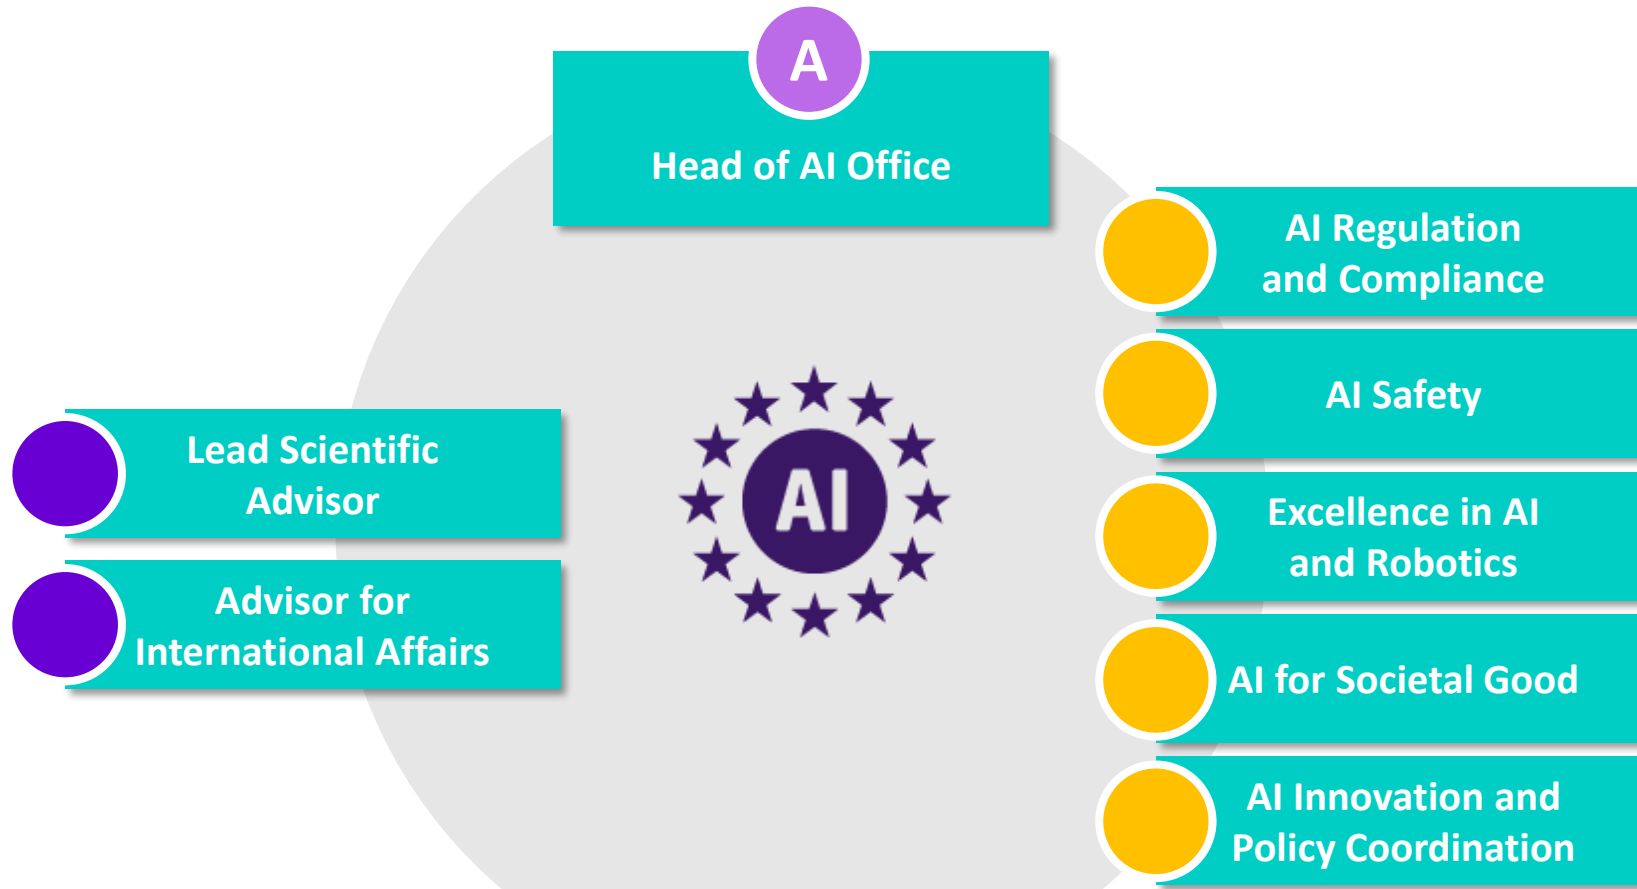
A

Head of AI Office

Lead Scientific Advisor

Advisor for International Affairs

AI

AI Regulation and Compliance

AI Safety

Excellence in AI and Robotics

AI for Societal Good

AI Innovation and Policy Coordination